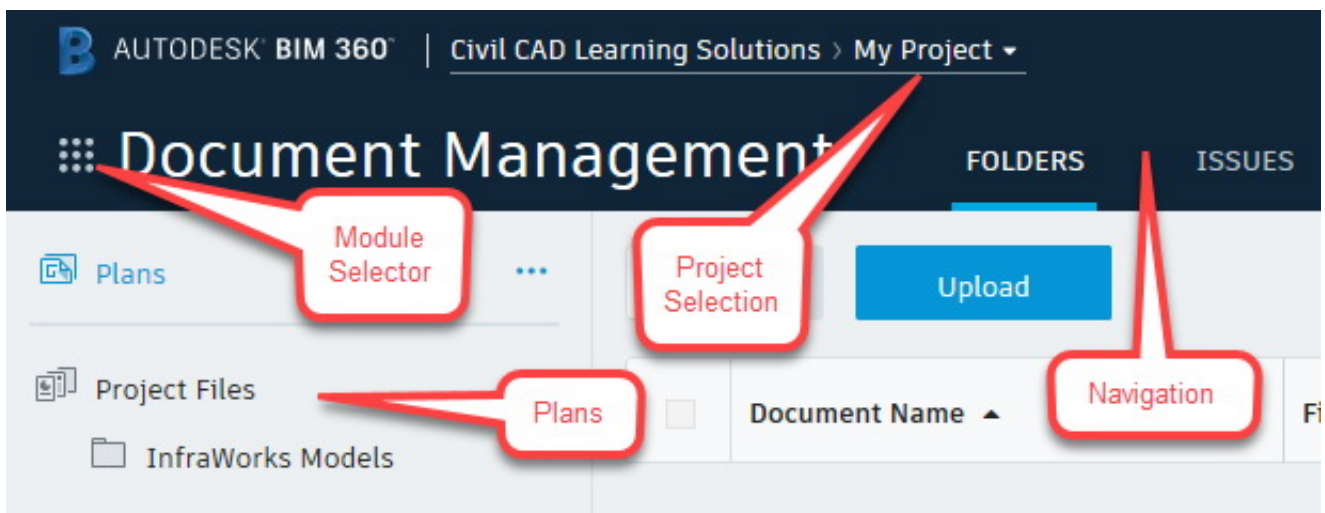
AUTODESK® BIM 360™ | Civil CAD Learning Solutions › My Project ▾

Document Management

FOLDERS

ISSUES

Module Selector

Project Selection

Plans

Upload

Project Files

Plans

InfraWorks Models

Document Name ▲

Navigation

Fi